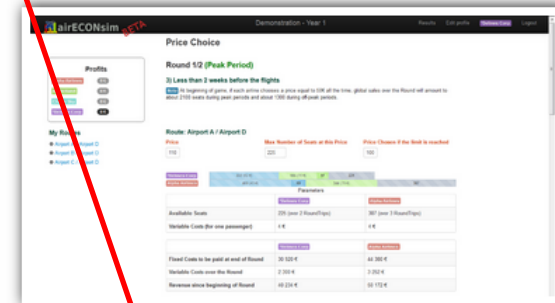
airECONsim BETA

Demonstration - Year 1

Results Edit profile Logout

Price Choice

Round 1/2 (Peak Period)

3) Less than 2 weeks before the flights

At beginning of game, if each airline chooses a price equal to 10€ all the time, global sales over the Round will amount to about 2100 seats during peak periods and about 1300 during off-peak periods.

Profits

My Routes

Airport A / Airport D

Airport B / Airport D

Airport C / Airport D

Route: Airport A / Airport D

Price

110

Max Number of Seats at this Price

220

Price Chosen if the limit is reached

160

Parameters

Available Seats

235 (over 3 RoundTrips)

367 (over 3 RoundTrips)

Variable Costs (for one passenger)

4 €

4 €

Fixed Costs to be paid at end of Round

36 520 €

44 380 €

Variable Costs over the Round

2 350 €

2 202 €

Revenue since beginning of Round

48 224 €

50 172 €